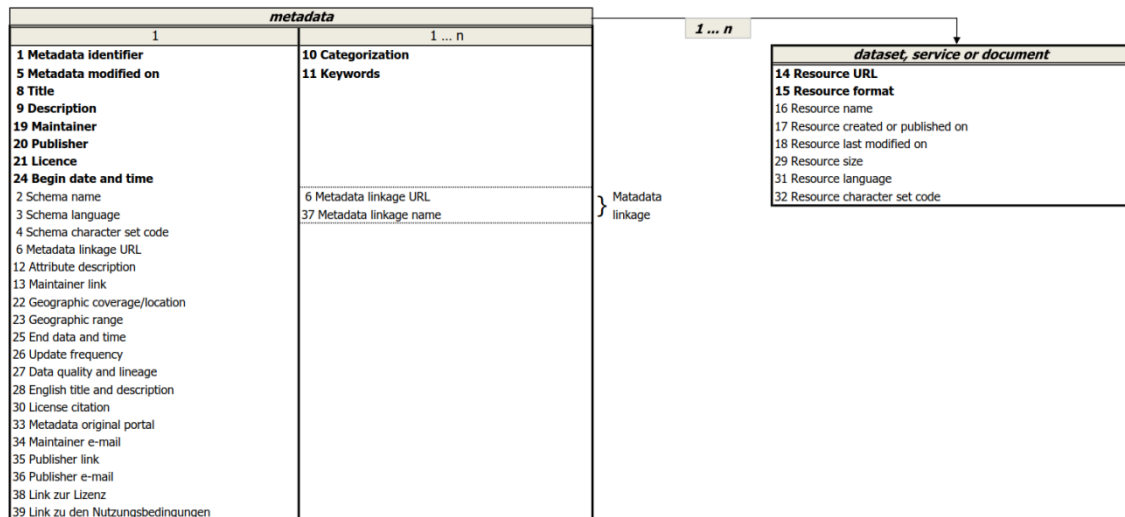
metadata

| 1 | 1 ... n |
|---|---|
| 1 Metadata identifier | 10 Categorization |
| 5 Metadata modified on | 11 Keywords |
| 8 Title | |
| 9 Description | |
| 19 Maintainer | |
| 20 Publisher | |
| 21 Licence | |
| 24 Begin date and time | |
| 2 Schema name | 6 Metadata linkage URL |
| 3 Schema language | 37 Metadata linkage name |
| 4 Schema character set code | |
| 6 Metadata linkage URL | |
| 12 Attribute description | |
| 13 Maintainer link | |
| 22 Geographic coverage/location | |
| 23 Geographic range | |
| 25 End data and time | |
| 26 Update frequency | |
| 27 Data quality and lineage | |
| 28 English title and description | |
| 30 License citation | |
| 33 Metadata original portal | |
| 34 Maintainer e-mail | |
| 35 Publisher link | |
| 36 Publisher e-mail | |
| 38 Link zur Lizenz | |
| 39 Link zu den Nutzungsbedingungen | |

Matadata linkage

1 ... n

dataset, service or document

14 Resource URL
15 Resource format
16 Resource name
17 Resource created or published on
18 Resource last modified on
29 Resource size
31 Resource language
32 Resource character set code